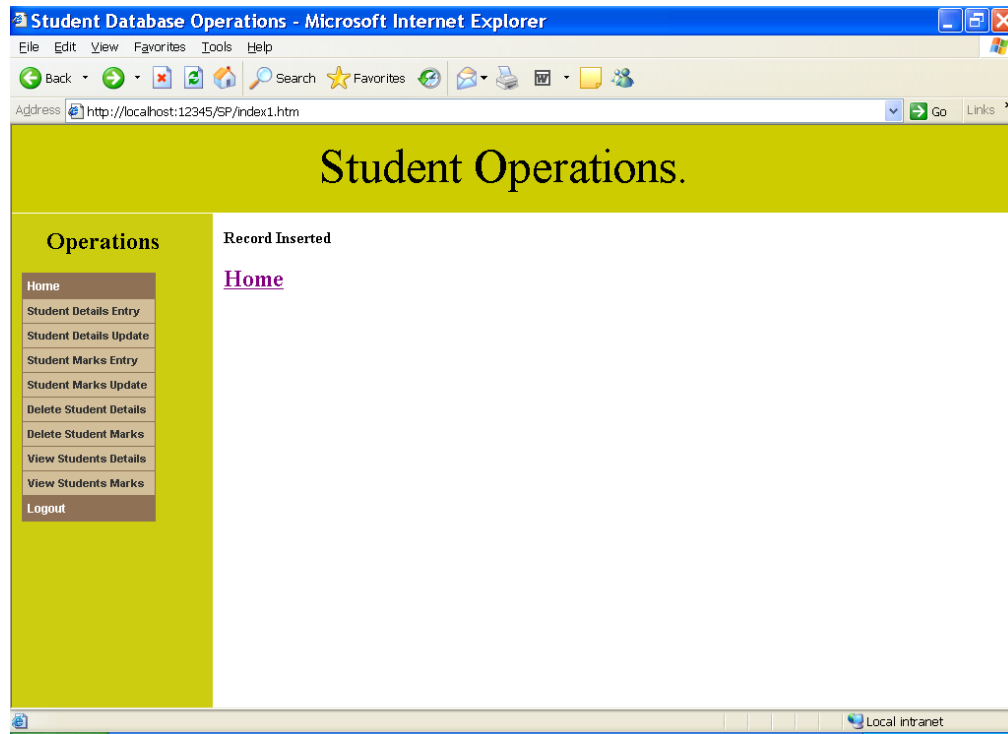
Student Database Operations - Microsoft Internet Explorer

File Edit View Favorites Tools Help

Back Search Favorites

Address http://localhost:12345/SP/index1.htm Go Links

Student Operations.

Operations

Home
Student Details Entry
Student Details Update
Student Marks Entry
Student Marks Update
Delete Student Details
Delete Student Marks
View Students Details
View Students Marks
Logout

Record Inserted

Home

Local intranet